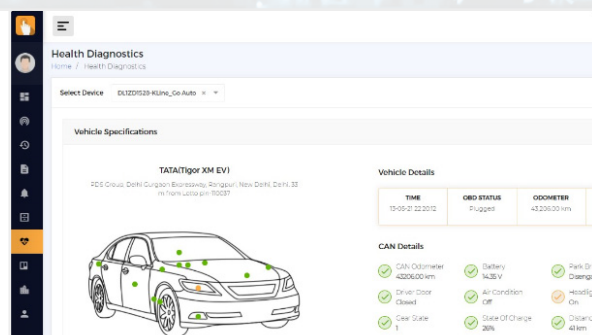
Health Diagnostics

Home / Health Diagnostics

Select Device DL1ZD1520-KLine_Go Auto ×

Vehicle Specifications

TATA(Tigor XM EV)

FDS Circus, Delhi Gurgaon Expressway, Rangpuri, New Delhi, Delhi, 33 mi from Lotus pin 110037

Vehicle Details

| TIME | OBD STATUS | ODOMETER |
|---|---|---|
| 13-05-21 22:20:12 | Plugged | 43,206.00 km |

CAN Details

CAN Odometer 43206.00 km

Battery 14.35 V

Park Brake Disenga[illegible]

Driver Door Closed

Air Condition Off

Headlight On

Gear State 1

State Of Charge 26%

Distance 41 km